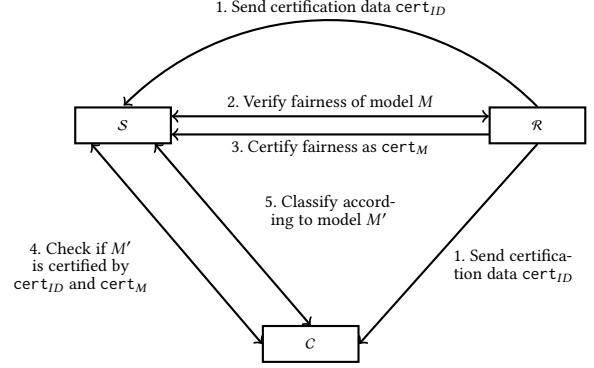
1. Send certification data $\mathtt{cert}_{ID}$

$\mathcal{S}$

2. Verify fairness of model $M$

$\mathcal{R}$

3. Certify fairness as $\mathtt{cert}_M$

5. Classify according to model $M'$

4. Check if $M'$ is certified by $\mathtt{cert}_{ID}$ and $\mathtt{cert}_M$

1. Send certification data $\mathtt{cert}_{ID}$

$\mathcal{C}$